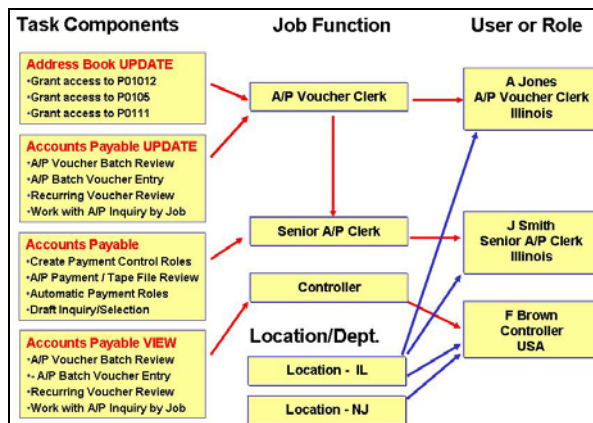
Task Components

Job Function

User or Role

Address Book UPDATE
•Grant access to P01012
•Grant access to P0105
•Grant access to P0111

Accounts Payable UPDATE
•A/P Voucher Batch Review
•A/P Batch Voucher Entry
•Recurring Voucher Review
•Work with A/P Inquiry by Job

Accounts Payable
•Create Payment Control Roles
•A/P Payment / Tape File Review
•Automatic Payment Roles
•Draft Inquiry/Selection

Accounts Payable VIEW
•A/P Voucher Batch Review
•- A/P Batch Voucher Entry
•Recurring Voucher Review
•Work with A/P Inquiry by Job

A/P Voucher Clerk

Senior A/P Clerk

Controller

Location/Dept.

Location - IL

Location - NJ

A Jones
A/P Voucher Clerk
Illinois

J Smith
Senior A/P Clerk
Illinois

F Brown
Controller
USA